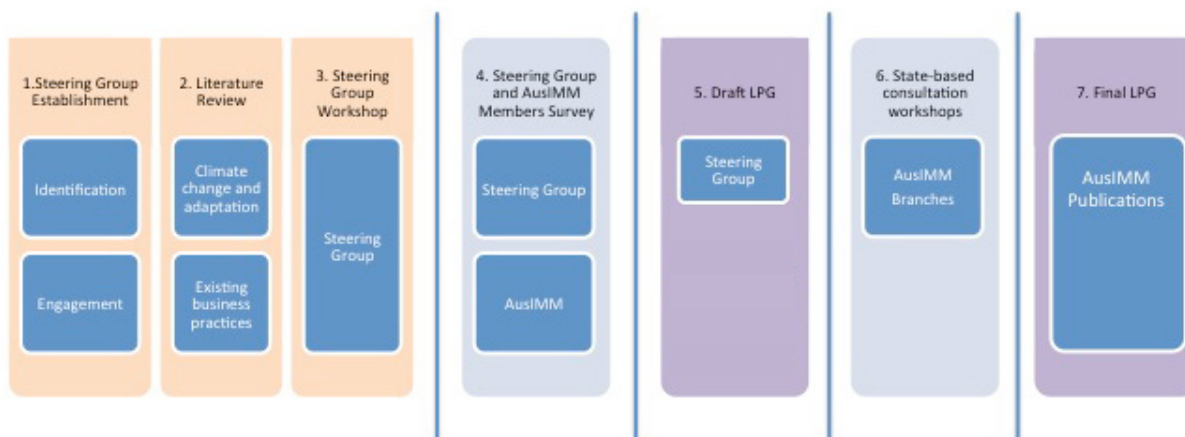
1.Steering Group Establishment

Identification

Engagement

2. Literature Review

Climate change and adaptation

Existing business practices

3. Steering Group Workshop

Steering Group

4. Steering Group and AusIMM Members Survey

Steering Group

AusIMM

5. Draft LPG

Steering Group

6. State-based consultation workshops

AusIMM Branches

7. Final LPG

AusIMM Publications